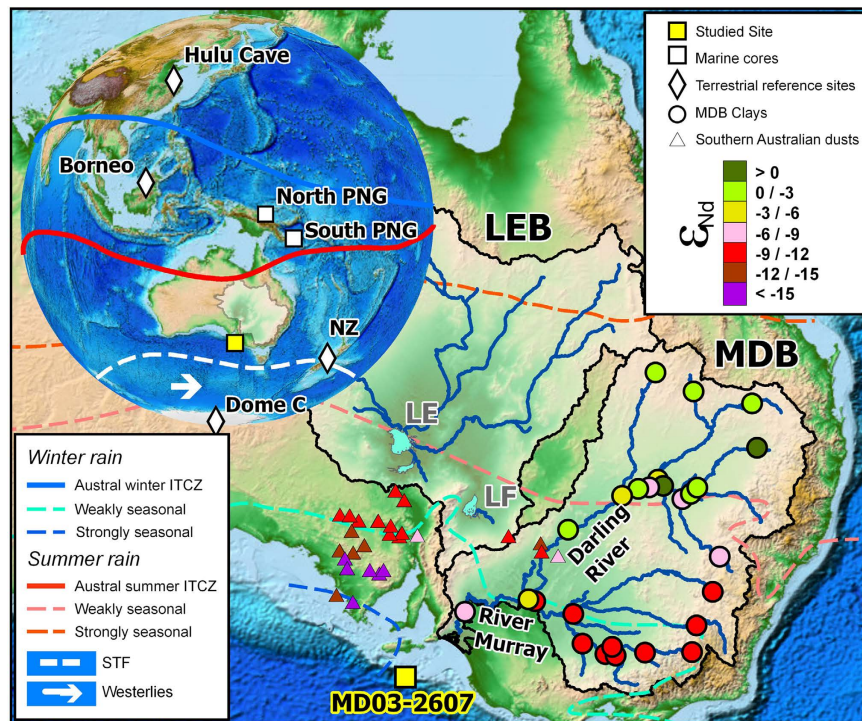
Hulu Cave
Borneo
North PNG
South PNG
NZ
Dome C
LEB
MDB
LE
LF
Darling River
River Murray
MD03-2607

Studied Site
Marine cores
Terrestrial reference sites
MDB Clays
Southern Australian dusts

$\varepsilon_{Nd}$
> 0
0 / -3
-3 / -6
-6 / -9
-9 / -12
-12 / -15
< -15

*Winter rain*
Austral winter ITCZ
Weakly seasonal
Strongly seasonal
*Summer rain*
Austral summer ITCZ
Weakly seasonal
Strongly seasonal
STF
Westerlies